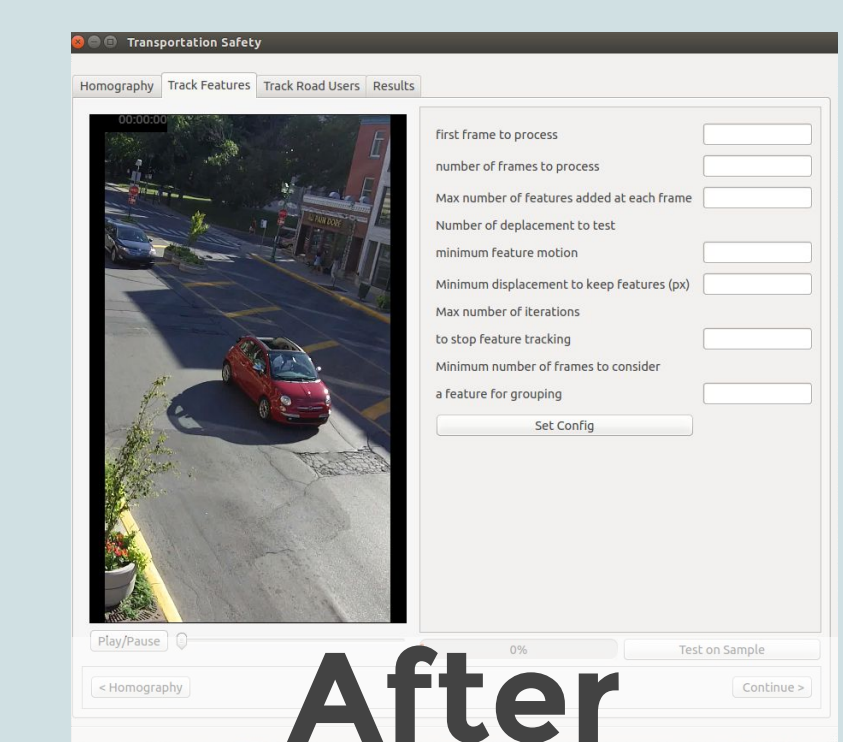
Transportation Safety

Homography | Track Features | Track Road Users | Results

00:00:00

first frame to process

number of frames to process

Max number of features added at each frame

Number of deplacement to test

minimum feature motion

Minimum displacement to keep features (px)

Max number of iterations

to stop feature tracking

Minimum number of frames to consider

a feature for grouping

Set Config

Play/Pause

0%

Test on Sample

< Homography

Continue >

After